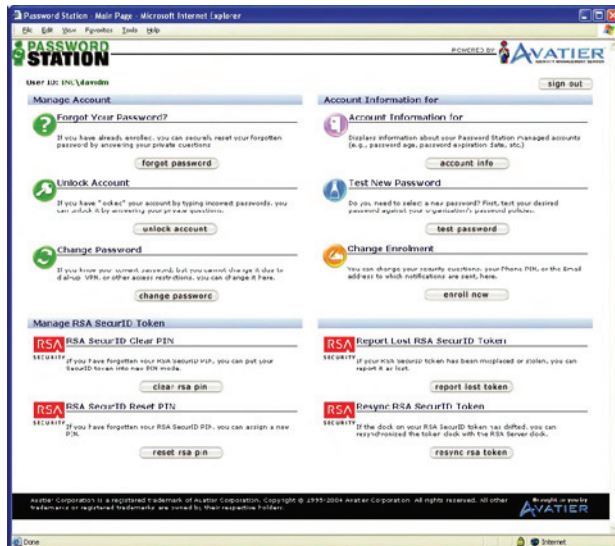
Password Station - Main Page - Microsoft Internet Explorer

File Edit View Favorites Tools Help

PASSWORD STATION

POWERED BY AVATIER IDENTITY MANAGEMENT SERVICE

User ID: INC\davidm

sign out

Manage Account

Forgot Your Password?

If you have already enrolled, you can securely reset your forgotten password by answering your private questions

forgot password

Unlock Account

If you have "locked" your account by typing incorrect passwords, you can unlock it by answering your private questions.

unlock account

Change Password

If you know your current password, but you cannot change it due to dial-up, VPN, or other access restrictions, you can change it here.

change password

Account Information for

Account Information for

Displays information about your Password Station managed accounts (e.g., password age, password expiration date, etc.)

account info

Test New Password

Do you need to select a new password? First, test your desired password against your organization's password policies.

test password

Change Enrolment

You can change your security questions, your Phone PIN, or the Email address to which notifications are sent, here.

enroll now

Manage RSA SecurID Token

RSA SECURITY

RSA SecurID Clear PIN

If you have forgotten your RSA SecurID PIN, you can put your SecurID token into new PIN mode.

clear rsa pin

RSA SECURITY

RSA SecurID Reset PIN

If you have forgotten your RSA SecurID PIN, you can assign a new PIN.

reset rsa pin

RSA SECURITY

Report Lost RSA SecurID Token

If your RSA SecurID token has been misplaced or stolen, you can report it as lost.

report lost token

RSA SECURITY

Resync RSA SecurID Token

If the clock on your RSA SecurID token has drifted, you can resynchronized the token clock with the RSA Server clock.

resync rsa token

Avatier Corporation is a registered trademark of Avatier Corporation. Copyright © 1995-2004 Avatier Corporation. All rights reserved. All other trademarks or registered trademarks are owned by their respective holders.

brought to you by AVATIER

Done

Internet